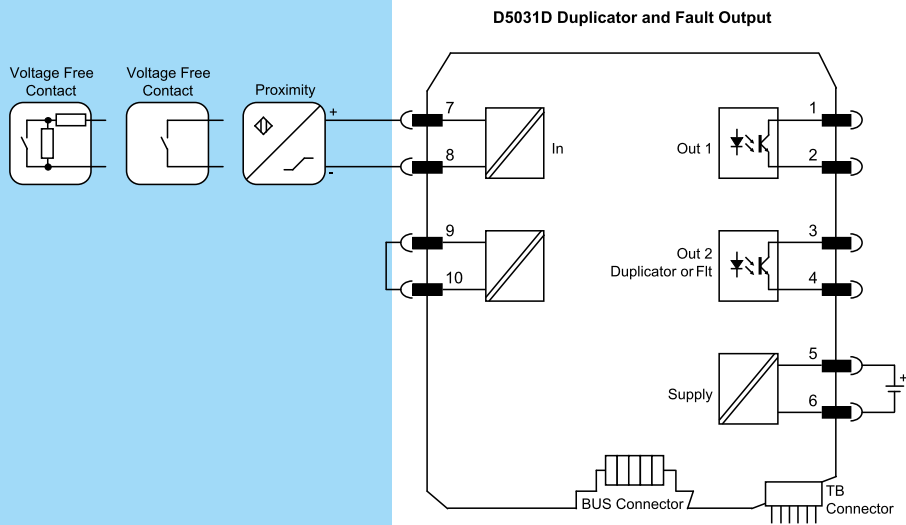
D5031D Duplicator and Fault Output

Voltage Free Contact

Voltage Free Contact

Proximity

+

-

7

8

In

9

10

1

Out 1

2

3

Out 2 Duplicator or Flt

4

5

Supply

+

6

BUS Connector

TB Connector